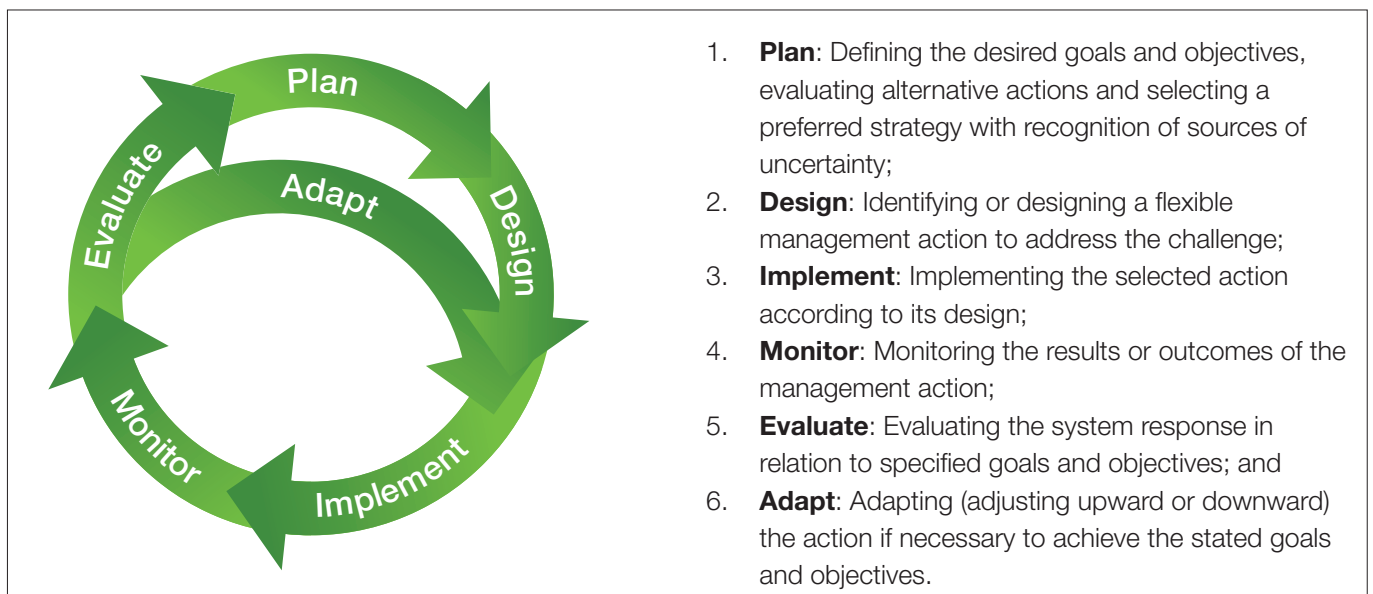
Plan
Design
Implement
Monitor
Evaluate
Adapt

1. **Plan**: Defining the desired goals and objectives, evaluating alternative actions and selecting a preferred strategy with recognition of sources of uncertainty;

2. **Design**: Identifying or designing a flexible management action to address the challenge;

3. **Implement**: Implementing the selected action according to its design;

4. **Monitor**: Monitoring the results or outcomes of the management action;

5. **Evaluate**: Evaluating the system response in relation to specified goals and objectives; and

6. **Adapt**: Adapting (adjusting upward or downward) the action if necessary to achieve the stated goals and objectives.